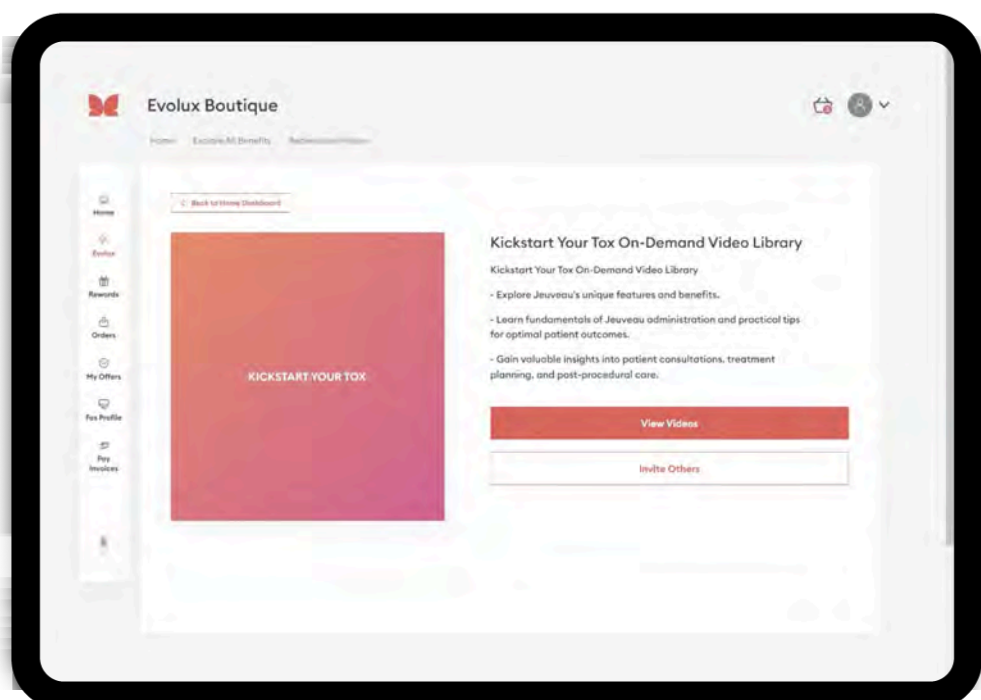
Evolux Boutique

Home  Explore All Benefits  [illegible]

Home
Evolux
Rewards
Orders
My Offers
Fox Profile
Pay Invoices

< Back to Home Dashboard

KICKSTART YOUR TOX

Kickstart Your Tox On-Demand Video Library

Kickstart Your Tox On-Demand Video Library

- Explore Jeuveau's unique features and benefits.

- Learn fundamentals of Jeuveau administration and practical tips for optimal patient outcomes.

- Gain valuable insights into patient consultations, treatment planning, and post-procedural care.

View Videos

Invite Others